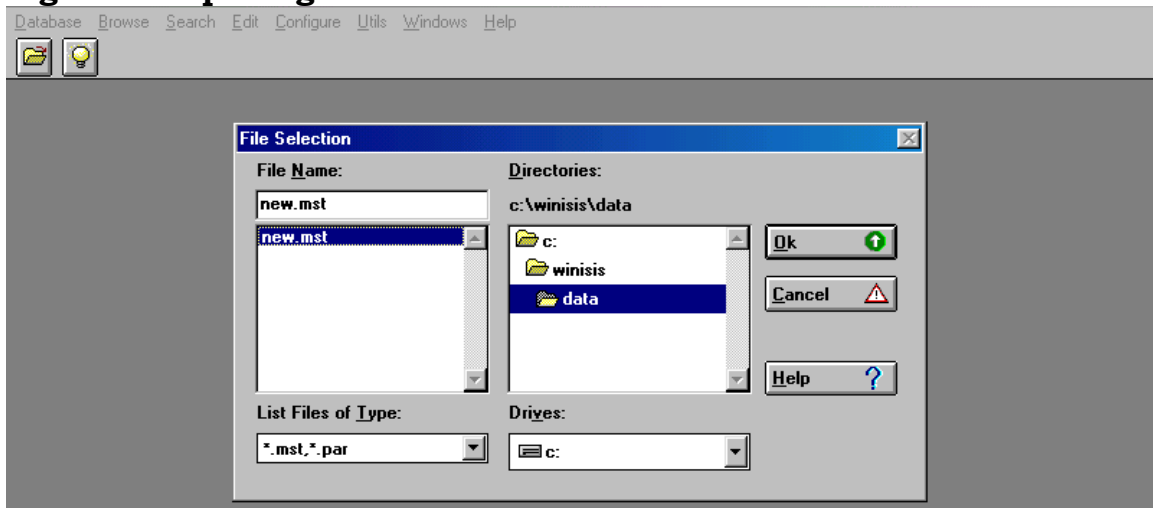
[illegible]

Database Browse Search Edit Configure Utils Windows Help

File Selection

File Name:

new.mst

new.mst

Directories:

c:\winisis\data

c:

winisis

data

Ok

Cancel

Help

List Files of Type:

*.mst,*.par

Drives:

c: